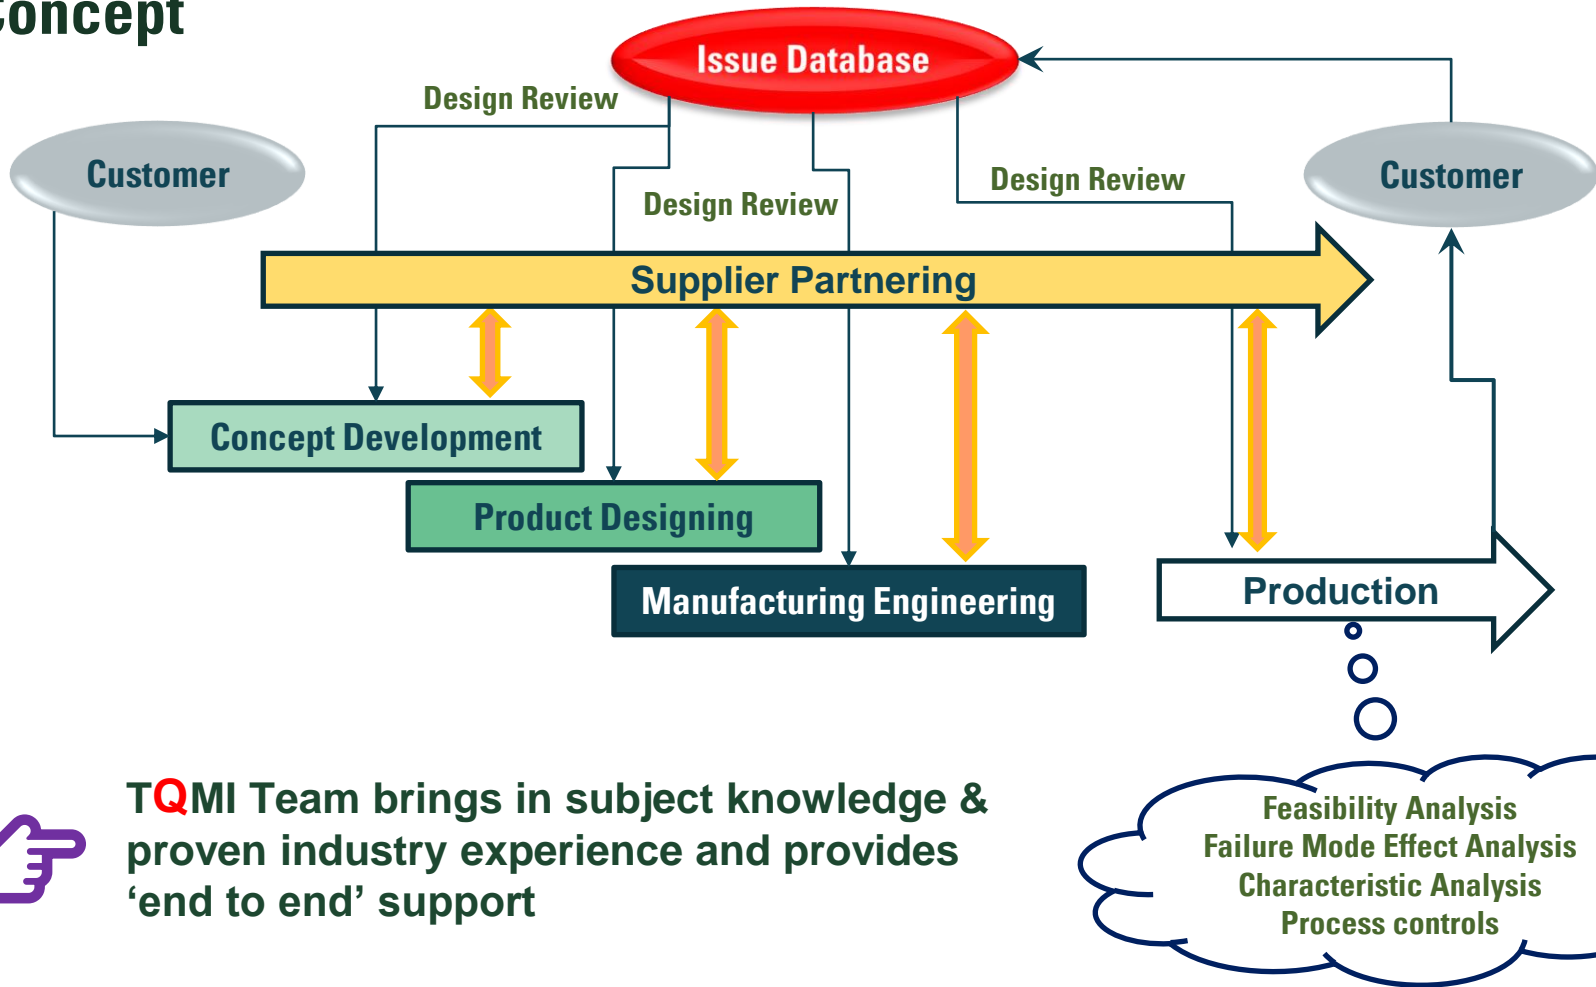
oncept

Issue Database

Design Review

Customer

Design Review

Design Review

Customer

Supplier Partnering

Concept Development

Product Designing

Manufacturing Engineering

Production

TQMI Team brings in subject knowledge & proven industry experience and provides ‘end to end’ support

Feasibility Analysis
Failure Mode Effect Analysis
Characteristic Analysis
Process controls